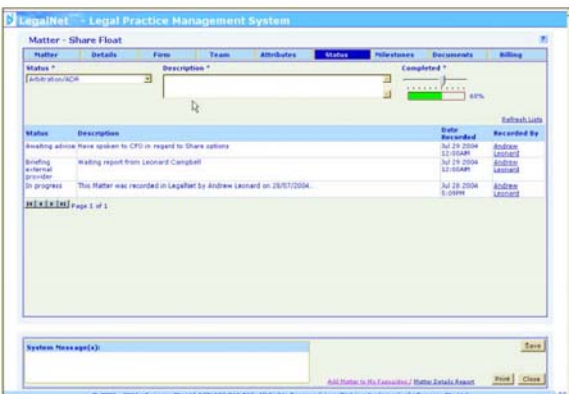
LegalNet - Legal Practice Management System

Matter - Share Float

| Matter | Details | Firm | Team | Attributes | Status | Milestones | Documents | Billing |
|---|---|---|---|---|---|---|---|---|

Status *
Arbitration/ADR

Description *

Completed *

60%

Refresh Lists

| Status | Description | Date Recorded | Recorded By |
|---|---|---|---|
| Awaiting advice | Have spoken to CFO in regard to Share options | Jul 29 2004 12:00AM | Andrew Leonard |
| Briefing external provider | Waiting report from Leonard Campbell | Jul 29 2004 12:00AM | Andrew Leonard |
| In progress | This Matter was recorded in LegalNet by Andrew Leonard on 28/07/2004... | Jul 28 2004 5:09PM | Andrew Leonard |

Page 1 of 1

System Message(s):

Save

Add Matter to My Favourites / Matter Details Report

Print Close

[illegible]